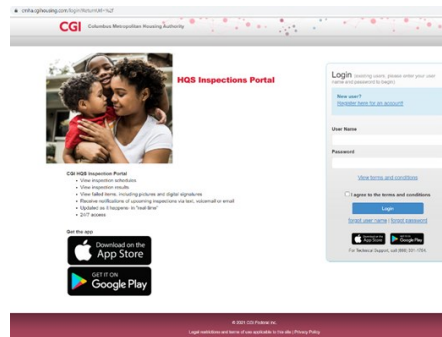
cmha.cgihousing.com/login/ReturnUrl=%2f

CGI Columbus Metropolitan Housing Authority

HQS Inspections Portal

CGI HQS Inspection Portal
• View inspection schedules
• View inspection results
• View failed items, including pictures and digital signatures
• Receive notifications of upcoming inspections via text, voicemail or email
• Updated as it happens- in "real-time"
• 24/7 access

Get the app!

Download on the App Store

GET IT ON Google Play

Login (existing users, please enter your user name and password to login)

New user?
Register here for an account!

User Name

Password

View terms and conditions

I agree to the terms and conditions

Login

forgot user name | forgot password

App Store Google Play

For Technical Support, call (888) 201-7785

© 2021 CGI Federal Inc.
Legal restrictions and terms of use applicable to this site | Privacy Policy